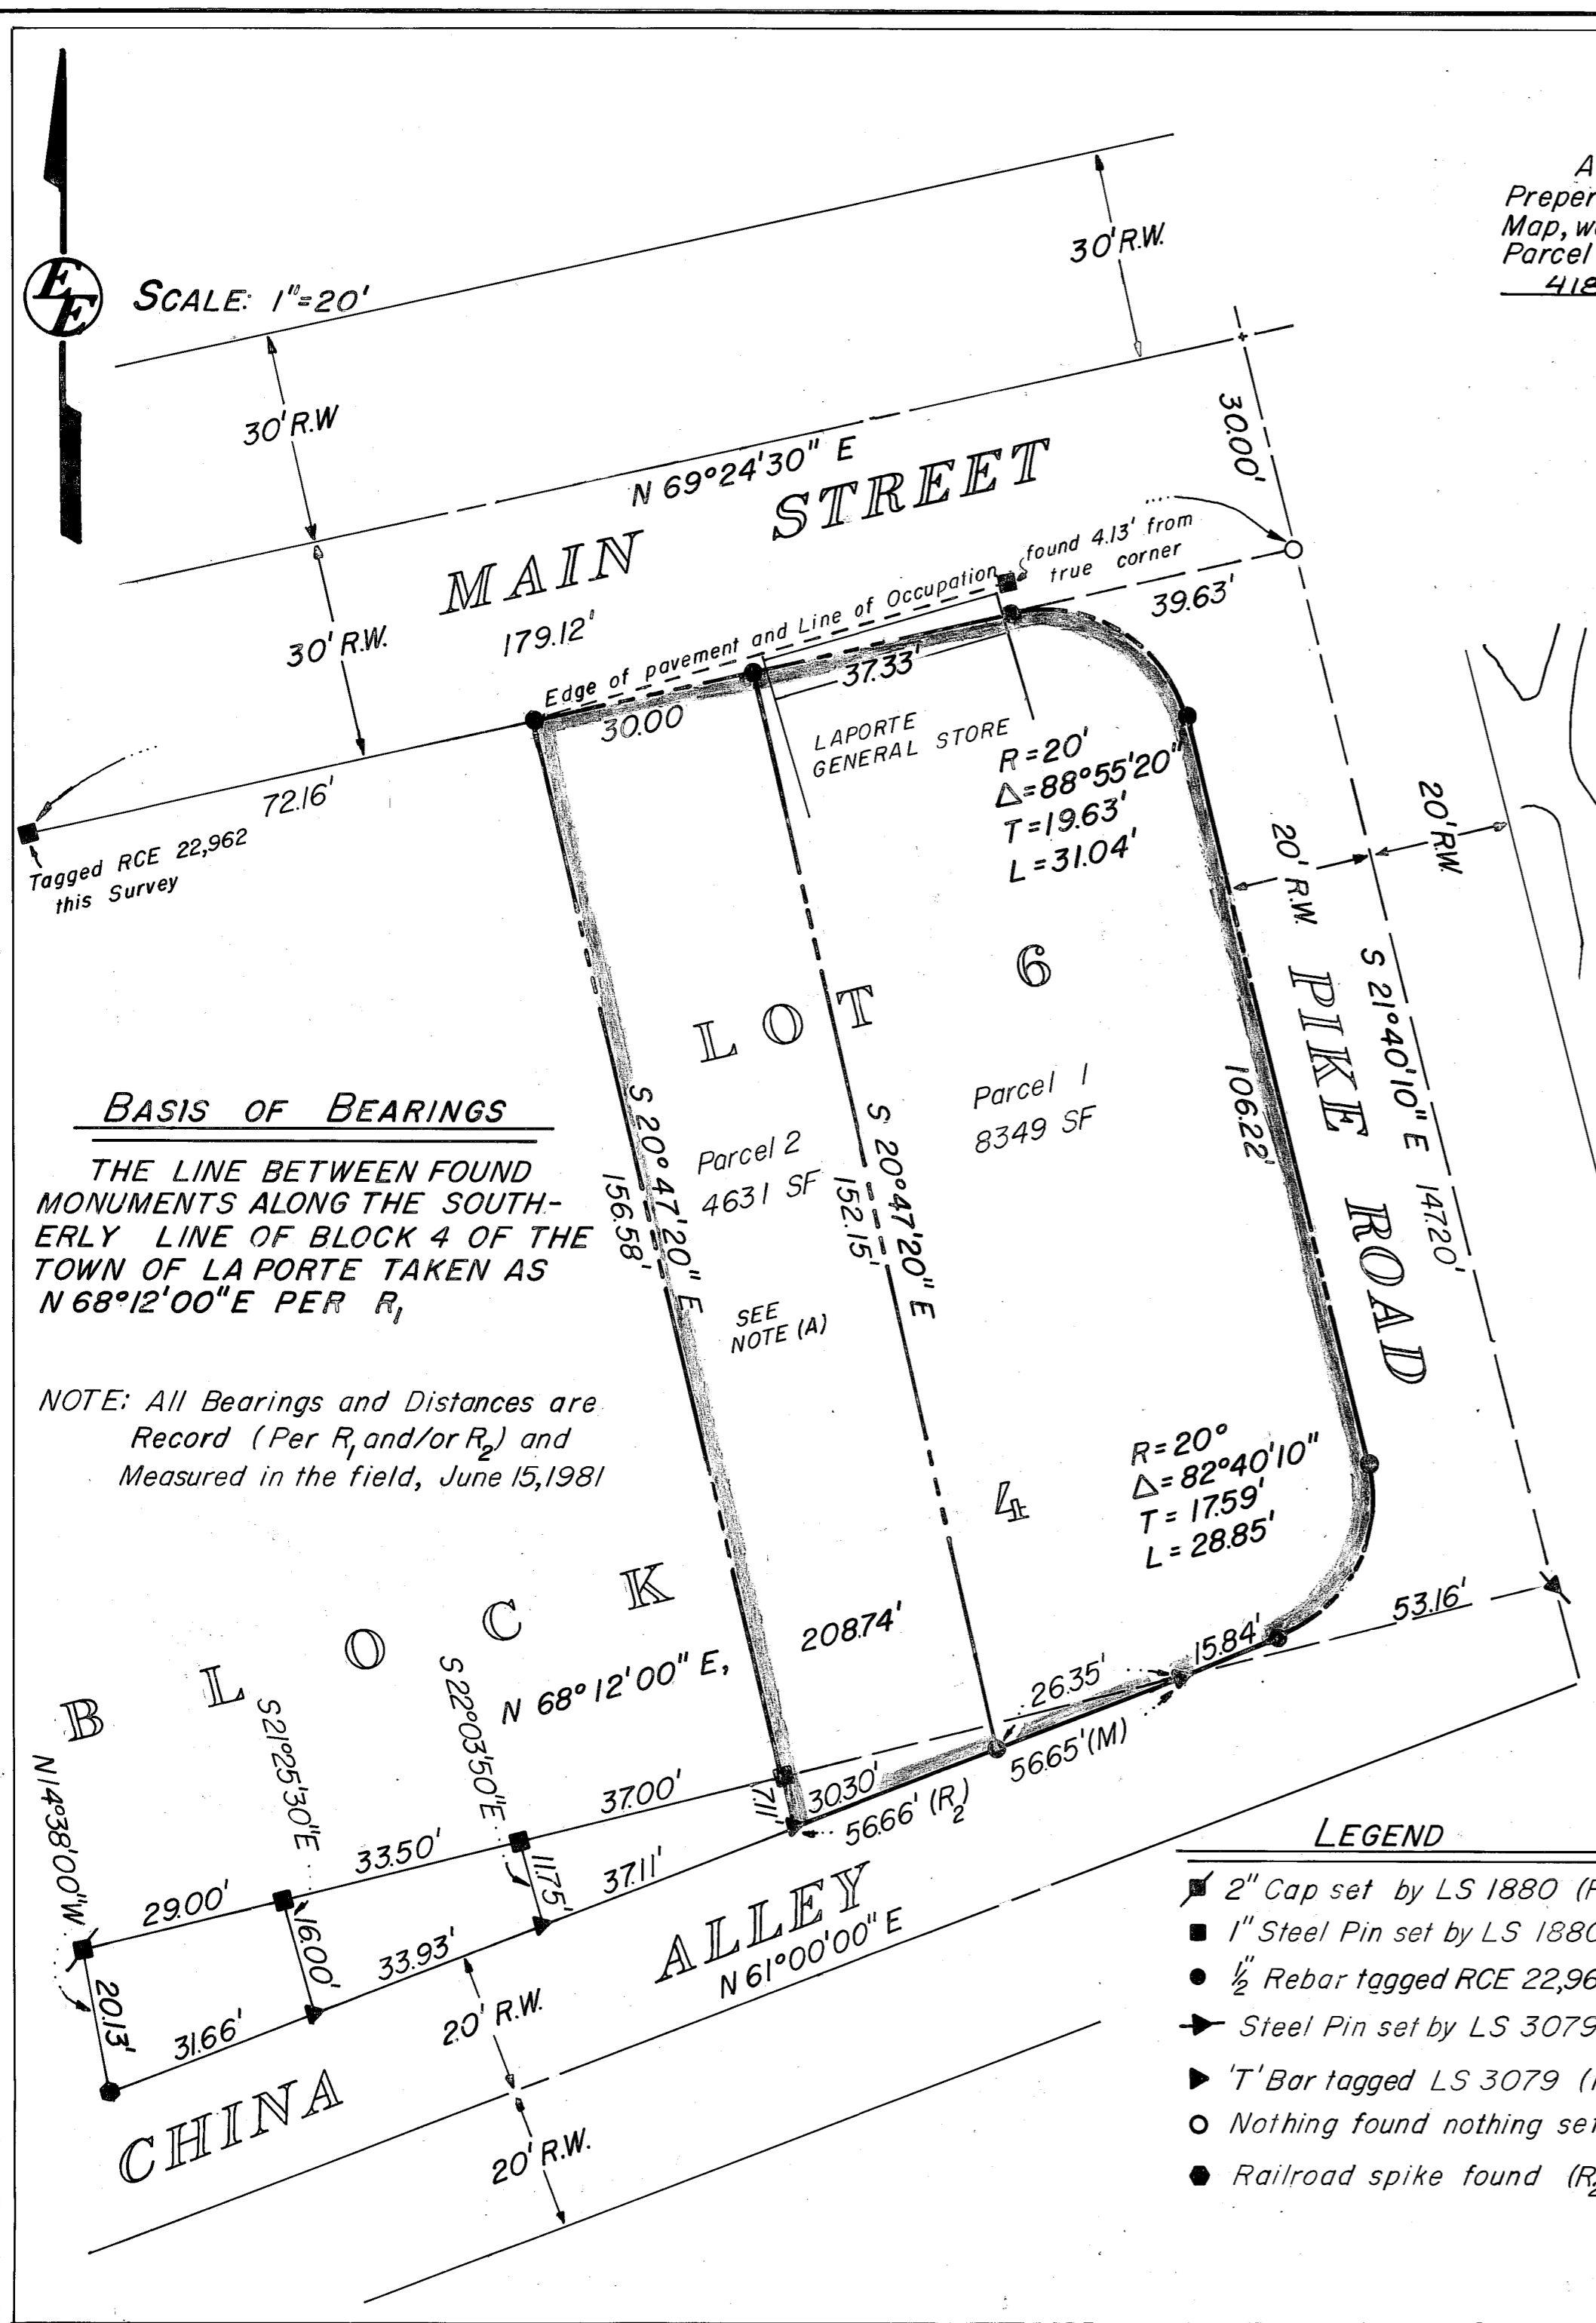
SCALE: 1"=20'

A
Preper
Map, w
Parcel
418

30' R.W.

30' R.W

N 69°24'30" E

MAIN STREET

30.00'

found 4.13' from true corner

Edge of pavement and Line of Occupation

30' R.W.

179.12'

39.63'

37.33'

30.00

LAPORTE GENERAL STORE

R=20'
Δ=88°55'20"
T=19.63'
L=31.04'

72.16'

Tagged RCE 22,962 this Survey

20' R.W.

20' R.W.

LOT 6

S 21°40'10" E

PIKE ROAD

106.22'

147.20'

BASIS OF BEARINGS

THE LINE BETWEEN FOUND MONUMENTS ALONG THE SOUTHERLY LINE OF BLOCK 4 OF THE TOWN OF LA PORTE TAKEN AS N 68°12'00"E PER $R_1$

Parcel 1
8349 SF

Parcel 2
4631 SF

S 20°47'20" E
156.58'

S 20°47'20" E
152.15'

SEE NOTE (A)

NOTE: All Bearings and Distances are Record (Per $R_1$ and/or $R_2$) and Measured in the field, June 15,1981

R=20°
Δ=82°40'10"
T=17.59'
L=28.85'

BLOCK 4

53.16'

208.74'

15.84'

26.35'

N 68°12'00" E,

S 22°03'50"E

S21°25'30"E

N14°38'00"W

56.65'(M)

30.30'

7.11

56.66' ($R_2$)

37.00'

33.50'

11.75'

37.11'

29.00'

16.00'

33.93'

ALLEY
N 61°00'00" E

20.13'

31.66'

20' R.W.

CHINA

20' R.W.

LEGEND
2" Cap set by LS 1880 (
1" Steel Pin set by LS 1880
½" Rebar tagged RCE 22,96
Steel Pin set by LS 3079
'T' Bar tagged LS 3079 (
Nothing found nothing se
Railroad spike found ($R_2$